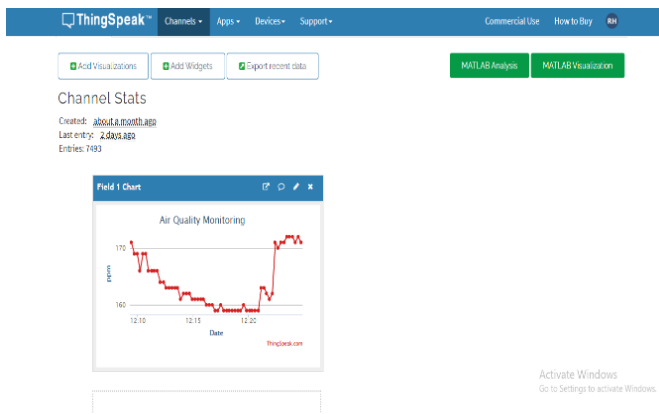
ThingSpeak™ Channels ▾ Apps ▾ Devices ▾ Support ▾ Commercial Use How to Buy RH

Add Visualizations Add Widgets Export recent data MATLAB Analysis MATLAB Visualization

Channel Stats

Created: about a month ago
Last entry: 2 days ago
Entries: 7493

Field 1 Chart

Air Quality Monitoring

170
160
ppm
12:10 12:15 12:20
Date
ThingSpeak.com

Activate Windows
Go to Settings to activate Windows.